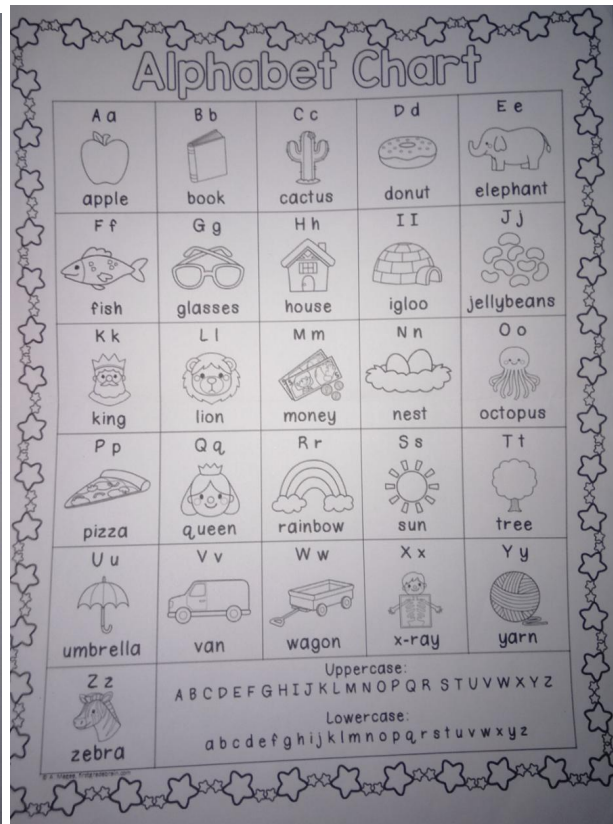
Alphabet Chart

| A a apple | B b book | C c cactus | D d donut | E e elephant |
|---|---|---|---|---|
| F f fish | G g glasses | H h house | I I igloo | J j jellybeans |
| K k king | L l lion | M m money | N n nest | O o octopus |
| P p pizza | Q q queen | R r rainbow | S s sun | T t tree |
| U u umbrella | V v van | W w wagon | X x x-ray | Y y yarn |

Z z zebra

Uppercase:
A B C D E F G H I J K L M N O P Q R S T U V W X Y Z

Lowercase:
a b c d e f g h i j k l m n o p q r s t u v w x y z

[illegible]